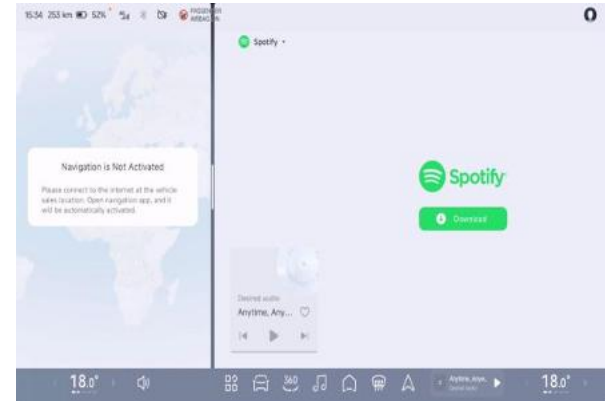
15:34 253 km 52% PASSENGER AIRBAG ON

0

Spotify

Navigation is Not Activated

Please connect to the internet at the vehicle sales location. Open navigation app, and it will be automatically activated.

Spotify

Download

Desired audio

Anytime, Any...

18.0°

360

Anytime, Anyw...

Desired audio

18.0°